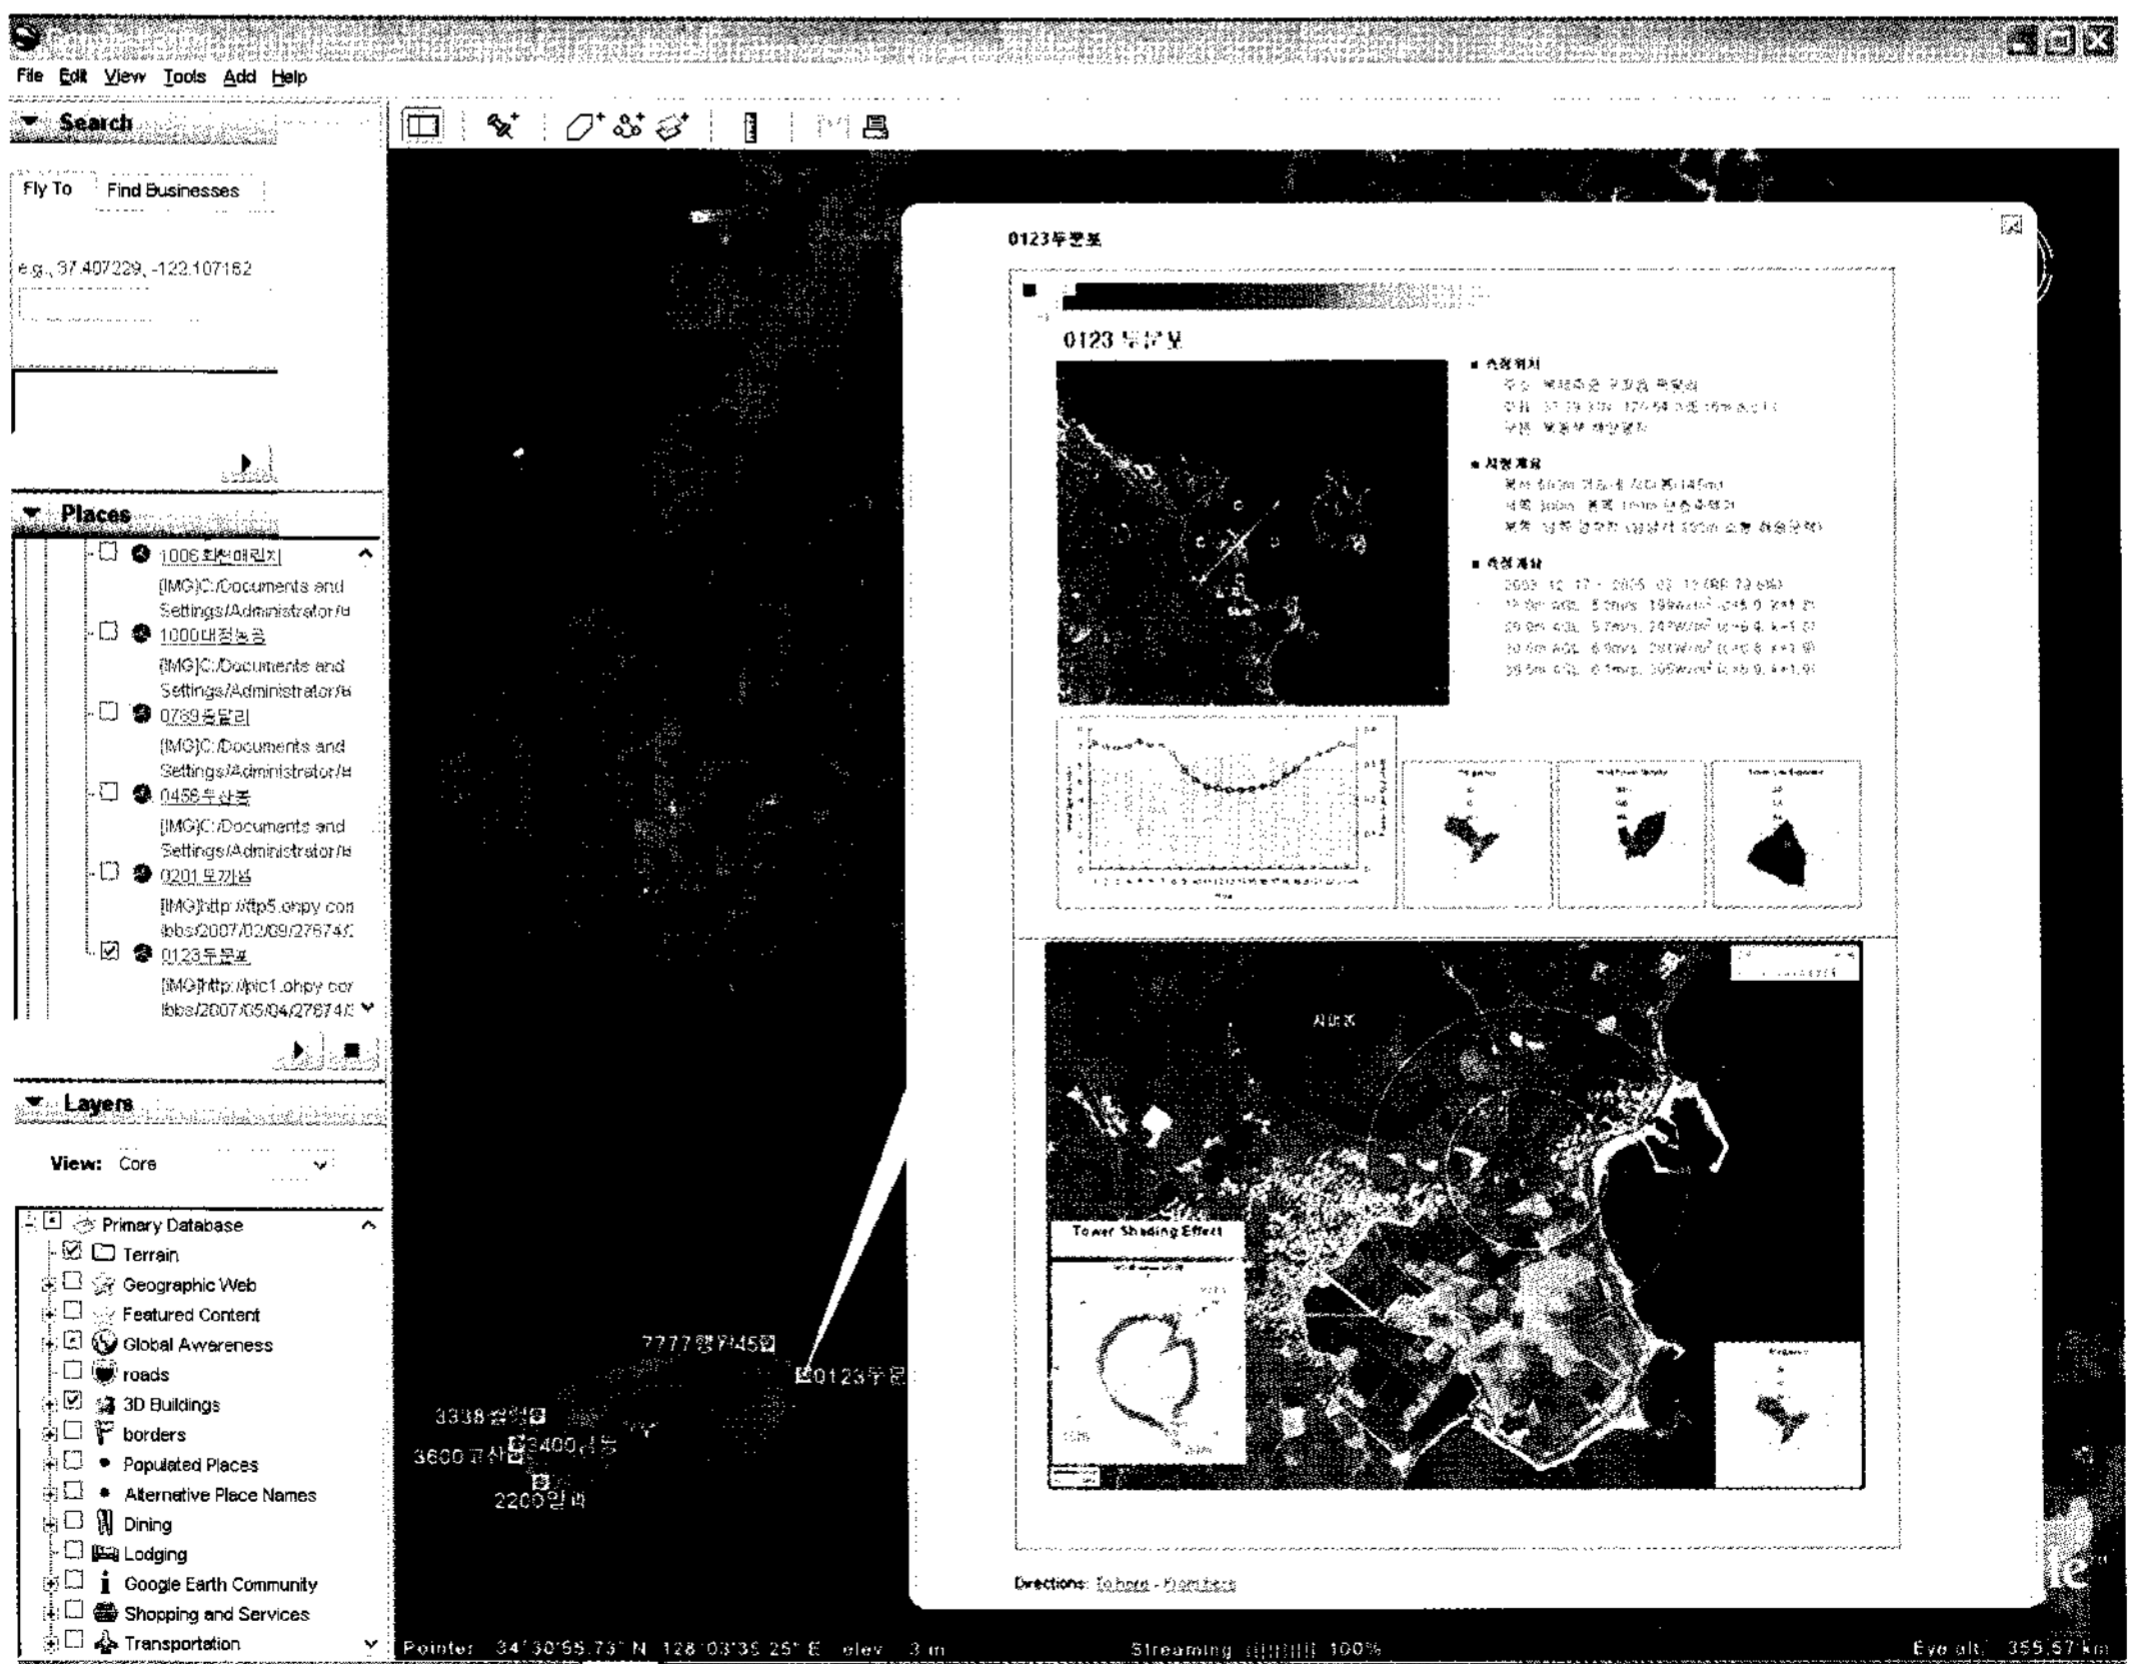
File Edit View Tools Add Help

Search

Fly To Find Businesses

e.g., 37.407229, -122.107162

Places

1006 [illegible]
[IMG]C:/Documents and Settings/Administrator/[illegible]
1000대정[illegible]
[IMG]C:/Documents and Settings/Administrator/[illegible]
0789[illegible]리
[IMG]C:/Documents and Settings/Administrator/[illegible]
0458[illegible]
[IMG]C:/Documents and Settings/Administrator/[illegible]
0201 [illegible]
[IMG]http://ftp5.ohpy.com/bbs/2007/02/09/27674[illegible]
0123두문포
[IMG]http://pic1.ohpy.com/bbs/2007/05/04/27674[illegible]

Layers

View: Core

Primary Database
Terrain
Geographic Web
Featured Content
Global Awareness
roads
3D Buildings
borders
Populated Places
Alternative Place Names
Dining
Lodging
Google Earth Community
Shopping and Services
Transportation

0123두문포

0123 두문포

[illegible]

Tower Shading Effect

Directions: To here - From here

7777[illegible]45
0123두문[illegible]
3338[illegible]
3600고산
3400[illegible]
2200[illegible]

Pointer 34°30'55.73" N 128°03'35.25" E elev 3 m Streaming ||||||||| 100% Eye alt 355.57 km